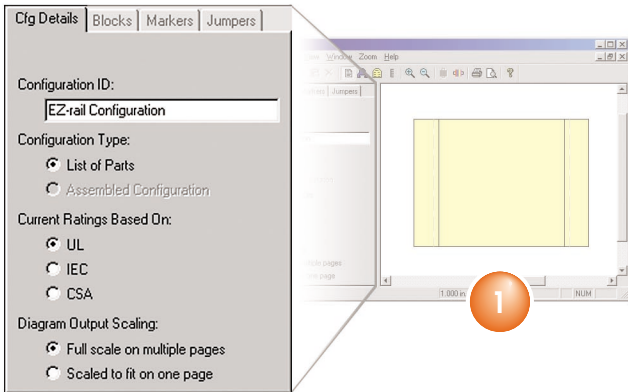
Cfg Details | Blocks | Markers | Jumpers

Configuration ID:

EZ-rail Configuration

Configuration Type:

List of Parts

Assembled Configuration

Current Ratings Based On:

UL

IEC

CSA

Diagram Output Scaling:

Full scale on multiple pages

Scaled to fit on one page

Window Zoom Help

Jumpers

1.000 in

NUM

1